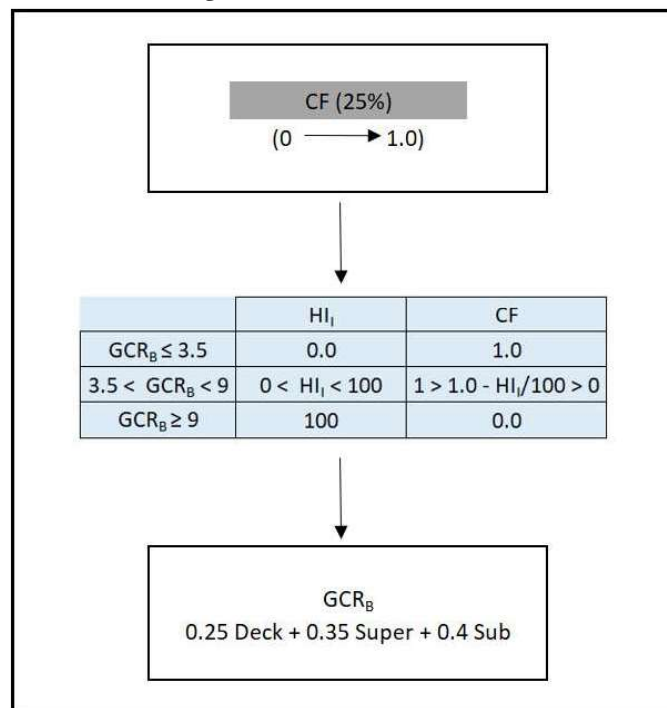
CF (25%)
(0 $\longrightarrow$ 1.0)

| | $HI_I$ | CF |
|---|---|---|
| $GCR_B \leq 3.5$ | 0.0 | 1.0 |
| $3.5 < GCR_B < 9$ | $0 < HI_I < 100$ | $1 > 1.0 - HI_I/100 > 0$ |
| $GCR_B \geq 9$ | 100 | 0.0 |

$GCR_B$
0.25 Deck + 0.35 Super + 0.4 Sub